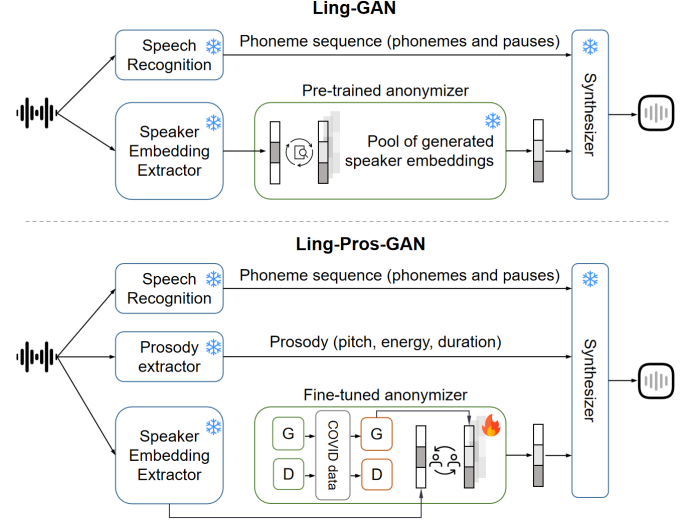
Ling-GAN

Speech Recognition

Phoneme sequence (phonemes and pauses)

Synthesizer

Speaker Embedding Extractor

Pre-trained anonymizer

Pool of generated speaker embeddings

Ling-Pros-GAN

Speech Recognition

Phoneme sequence (phonemes and pauses)

Prosody extractor

Prosody (pitch, energy, duration)

Synthesizer

Speaker Embedding Extractor

Fine-tuned anonymizer

G

D

COVID data

G

D